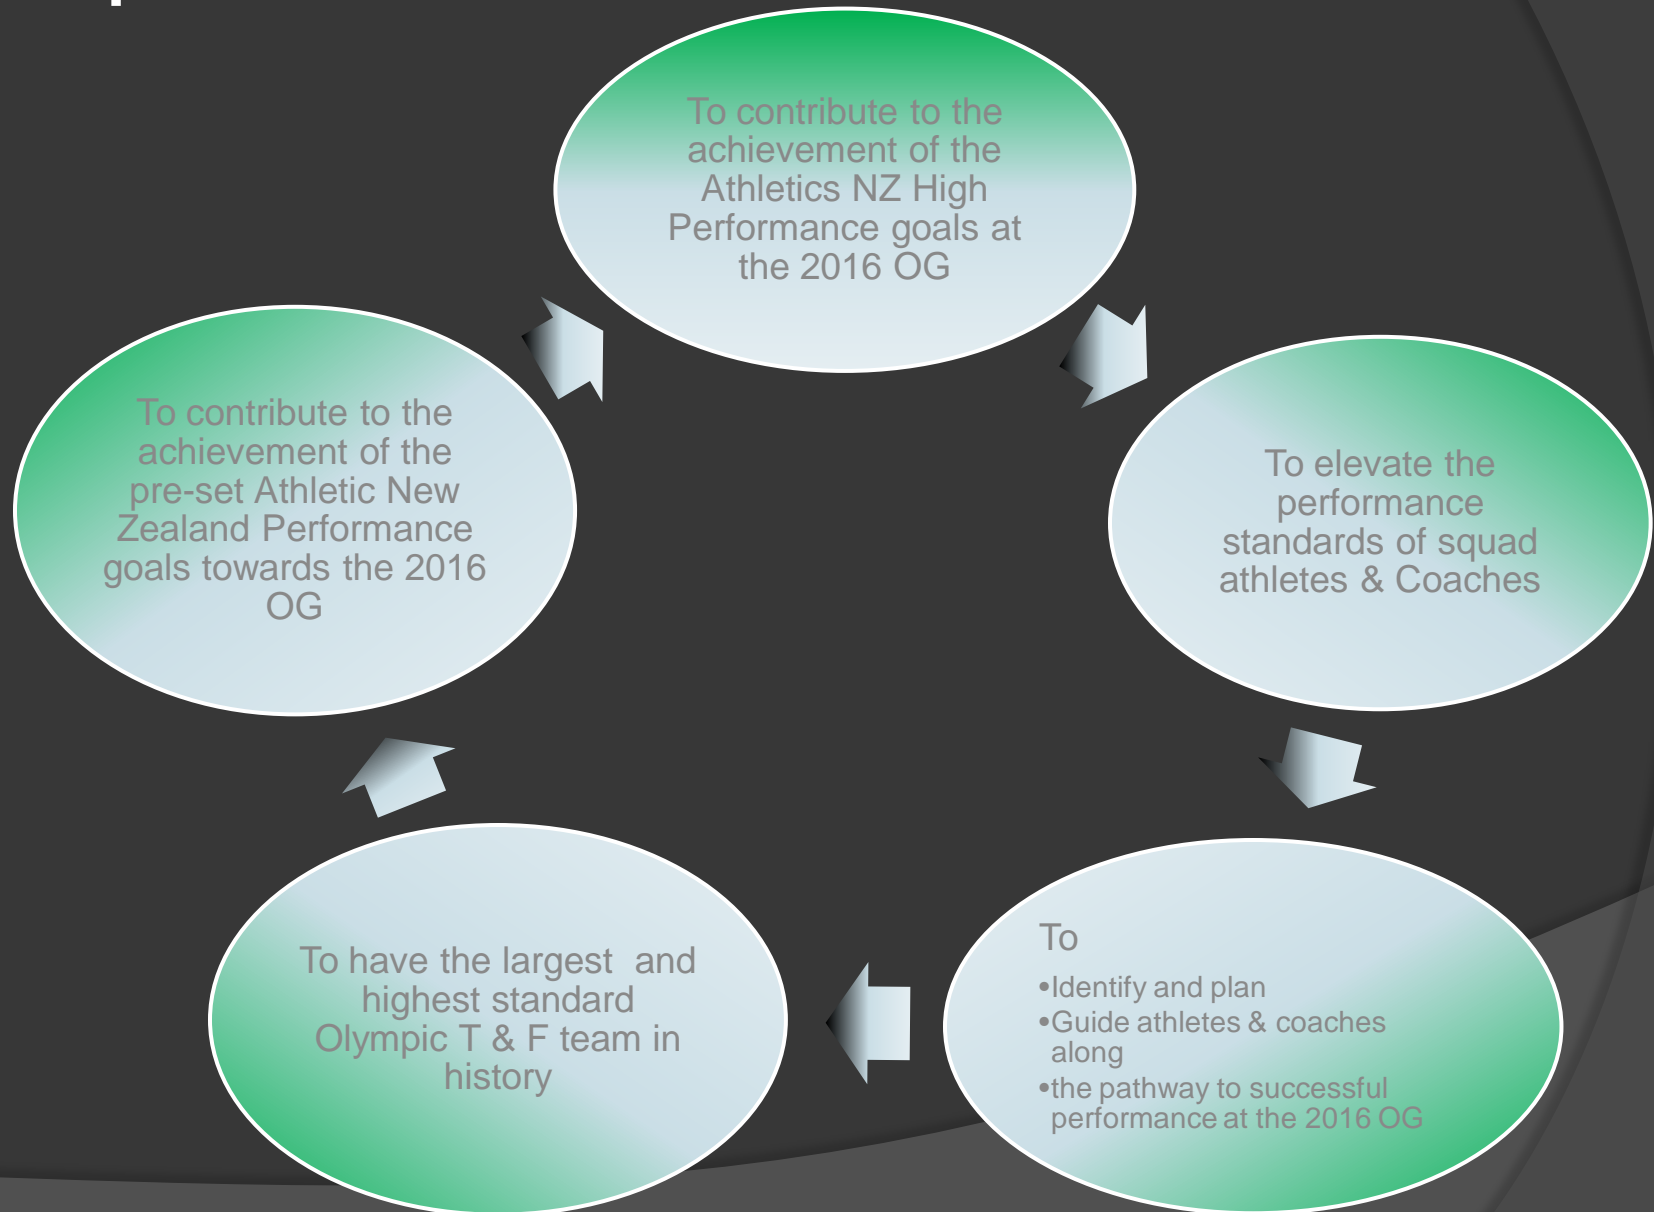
To contribute to the achievement of the Athletics NZ High Performance goals at the 2016 OG

To elevate the performance standards of squad athletes & Coaches

To
•Identify and plan
•Guide athletes & coaches along
•the pathway to successful performance at the 2016 OG

To have the largest and highest standard Olympic T & F team in history

To contribute to the achievement of the pre-set Athletic New Zealand Performance goals towards the 2016 OG